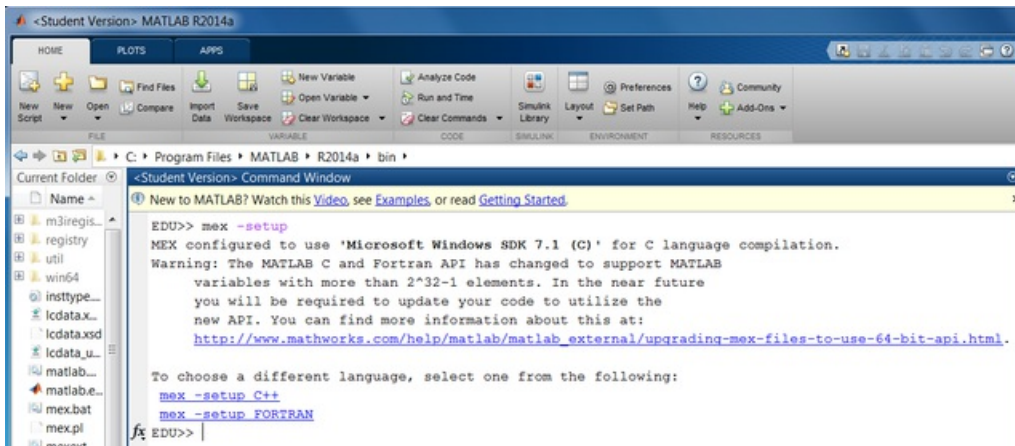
<Student Version> MATLAB R2014a

HOME PLOTS APPS

New Script New Open Find Files Compare Import Data Save Workspace New Variable Open Variable Clear Workspace Analyze Code Run and Time Clear Commands Simulink Library Layout Preferences Set Path Help Community Add-Ons

FILE VARIABLE CODE SIMULINK ENVIRONMENT RESOURCES

C: ▸ Program Files ▸ MATLAB ▸ R2014a ▸ bin ▸

Current Folder

Name

m3iregis...
registry
util
win64
insttype...
lcdata.x...
lcdata.xsd
lcdata_u...
matlab...
matlab.e...
mex.bat
mex.pl
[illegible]

<Student Version> Command Window

New to MATLAB? Watch this Video, see Examples, or read Getting Started.

EDU>> mex -setup
MEX configured to use 'Microsoft Windows SDK 7.1 (C)' for C language compilation.
Warning: The MATLAB C and Fortran API has changed to support MATLAB variables with more than 2^32-1 elements. In the near future you will be required to update your code to utilize the new API. You can find more information about this at: http://www.mathworks.com/help/matlab/matlab_external/upgrading-mex-files-to-use-64-bit-api.html.

To choose a different language, select one from the following:
mex -setup C++
mex -setup FORTRAN
fx EDU>>